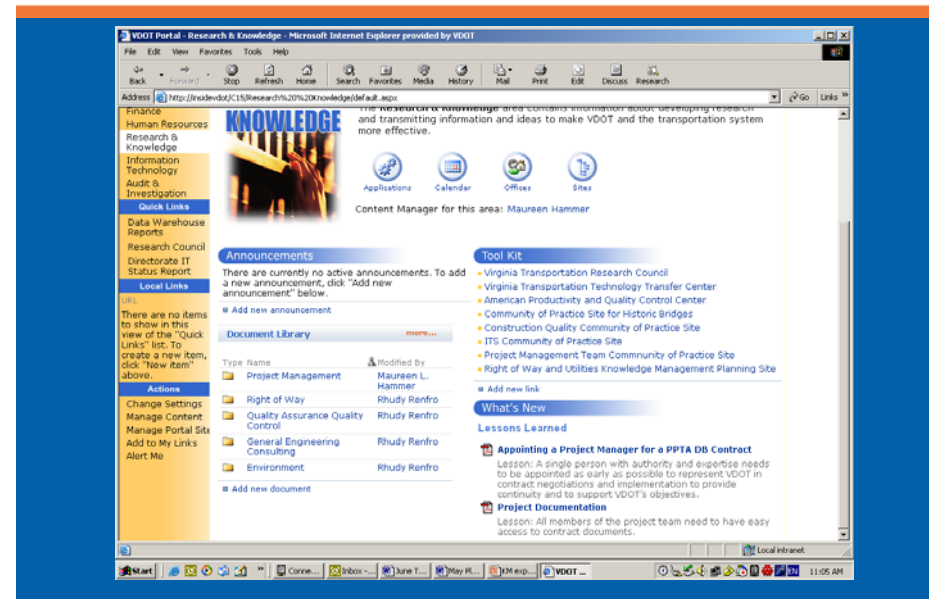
VDOT Portal - Research & Knowledge - Microsoft Internet Explorer provided by VDOT

File Edit View Favorites Tools Help

Back Forward Stop Refresh Home Search Favorites Media History Mail Print Edit Discuss Research

Address http://insidevdot/C15/Research%20%20Knowledge/default.aspx Go Links

Finance
Human Resources
Research & Knowledge
Information Technology
Audit & Investigation

Quick Links
Data Warehouse Reports
Research Council
Directorate IT Status Report

Local Links
URL
There are no items to show in this view of the "Quick Links" list. To create a new item, click "New item" above.

Actions
Change Settings
Manage Content
Manage Portal Site
Add to My Links
Alert Me

KNOWLEDGE

The Research & Knowledge area contains information about developing research and transmitting information and ideas to make VDOT and the transportation system more effective.

Applications Calendar Offices Sites

Content Manager for this area: Maureen Hammer

Announcements
There are currently no active announcements. To add a new announcement, click "Add new announcement" below.
Add new announcement

Document Library more...

| Type | Name | Modified By |
|---|---|---|
| | Project Management | Maureen L. Hammer |
| | Right of Way | Rhudy Renfro |
| | Quality Assurance Quality Control | Rhudy Renfro |
| | General Engineering Consulting | Rhudy Renfro |
| | Environment | Rhudy Renfro |

Add new document

Tool Kit
Virginia Transportation Research Council
Virginia Transportation Technology Transfer Center
American Productivity and Quality Control Center
Community of Practice Site for Historic Bridges
Construction Quality Community of Practice Site
ITS Community of Practice Site
Project Management Team Commnunity of Practice Site
Right of Way and Utilities Knowledge Management Planning Site
Add new link

What's New
Lessons Learned

Appointing a Project Manager for a PPTA DB Contract
Lesson: A single person with authority and expertise needs to be appointed as early as possible to represent VDOT in contract negotiations and implementation to provide continuity and to support VDOT's objectives.

Project Documentation
Lesson: All members of the project team need to have easy access to contract documents.

Local intranet

Start Conne... Inbox -... June T... May Pl... KM exp... VDOT ... 11:05 AM